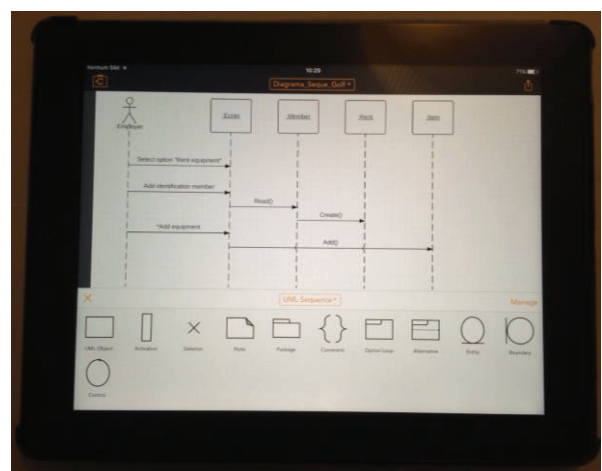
Verizon Wi-Fi
10:29
77%
Diagrama_Seque_Golf
Employer
Emer
Member
Rent
Item
Select option "Rent equipment"
Add identification member
Read()
Create()
*Add equipment
Add()
UML Sequence
Manage
UML Object
Activation
Deletion
Note
Package
Comment
Option Loop
Alternative
Entity
Boundary
Control